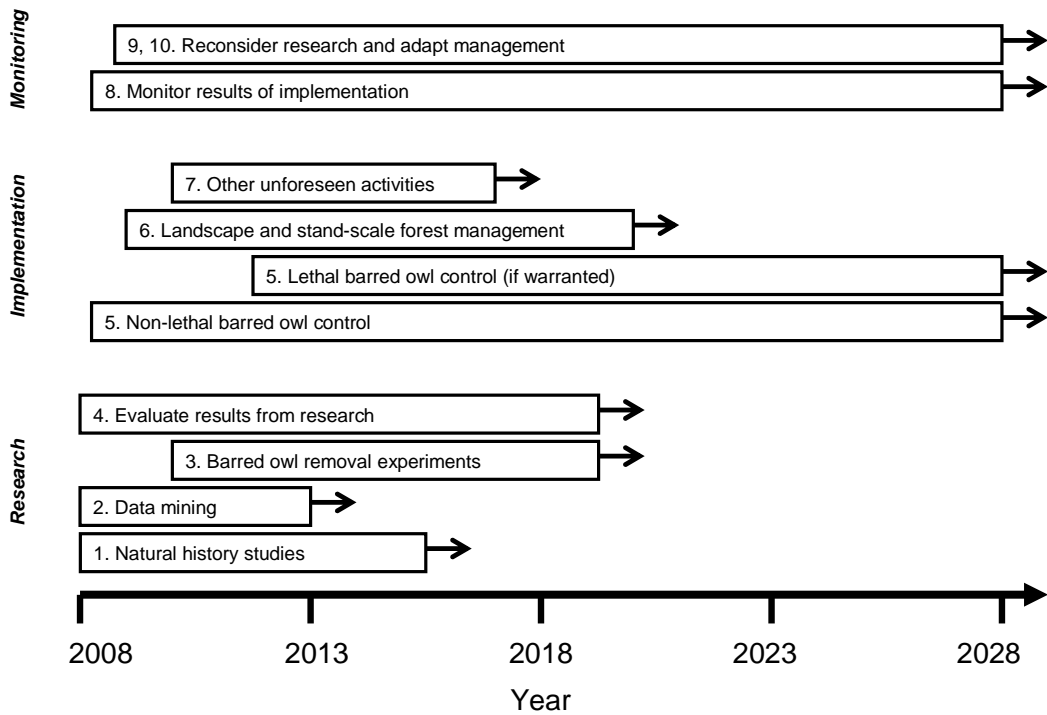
Monitoring

9, 10. Reconsider research and adapt management

8. Monitor results of implementation

Implementation

7. Other unforeseen activities

6. Landscape and stand-scale forest management

5. Lethal barred owl control (if warranted)

5. Non-lethal barred owl control

Research

4. Evaluate results from research

3. Barred owl removal experiments

2. Data mining

1. Natural history studies

2008
2013
2018
2023
2028

Year